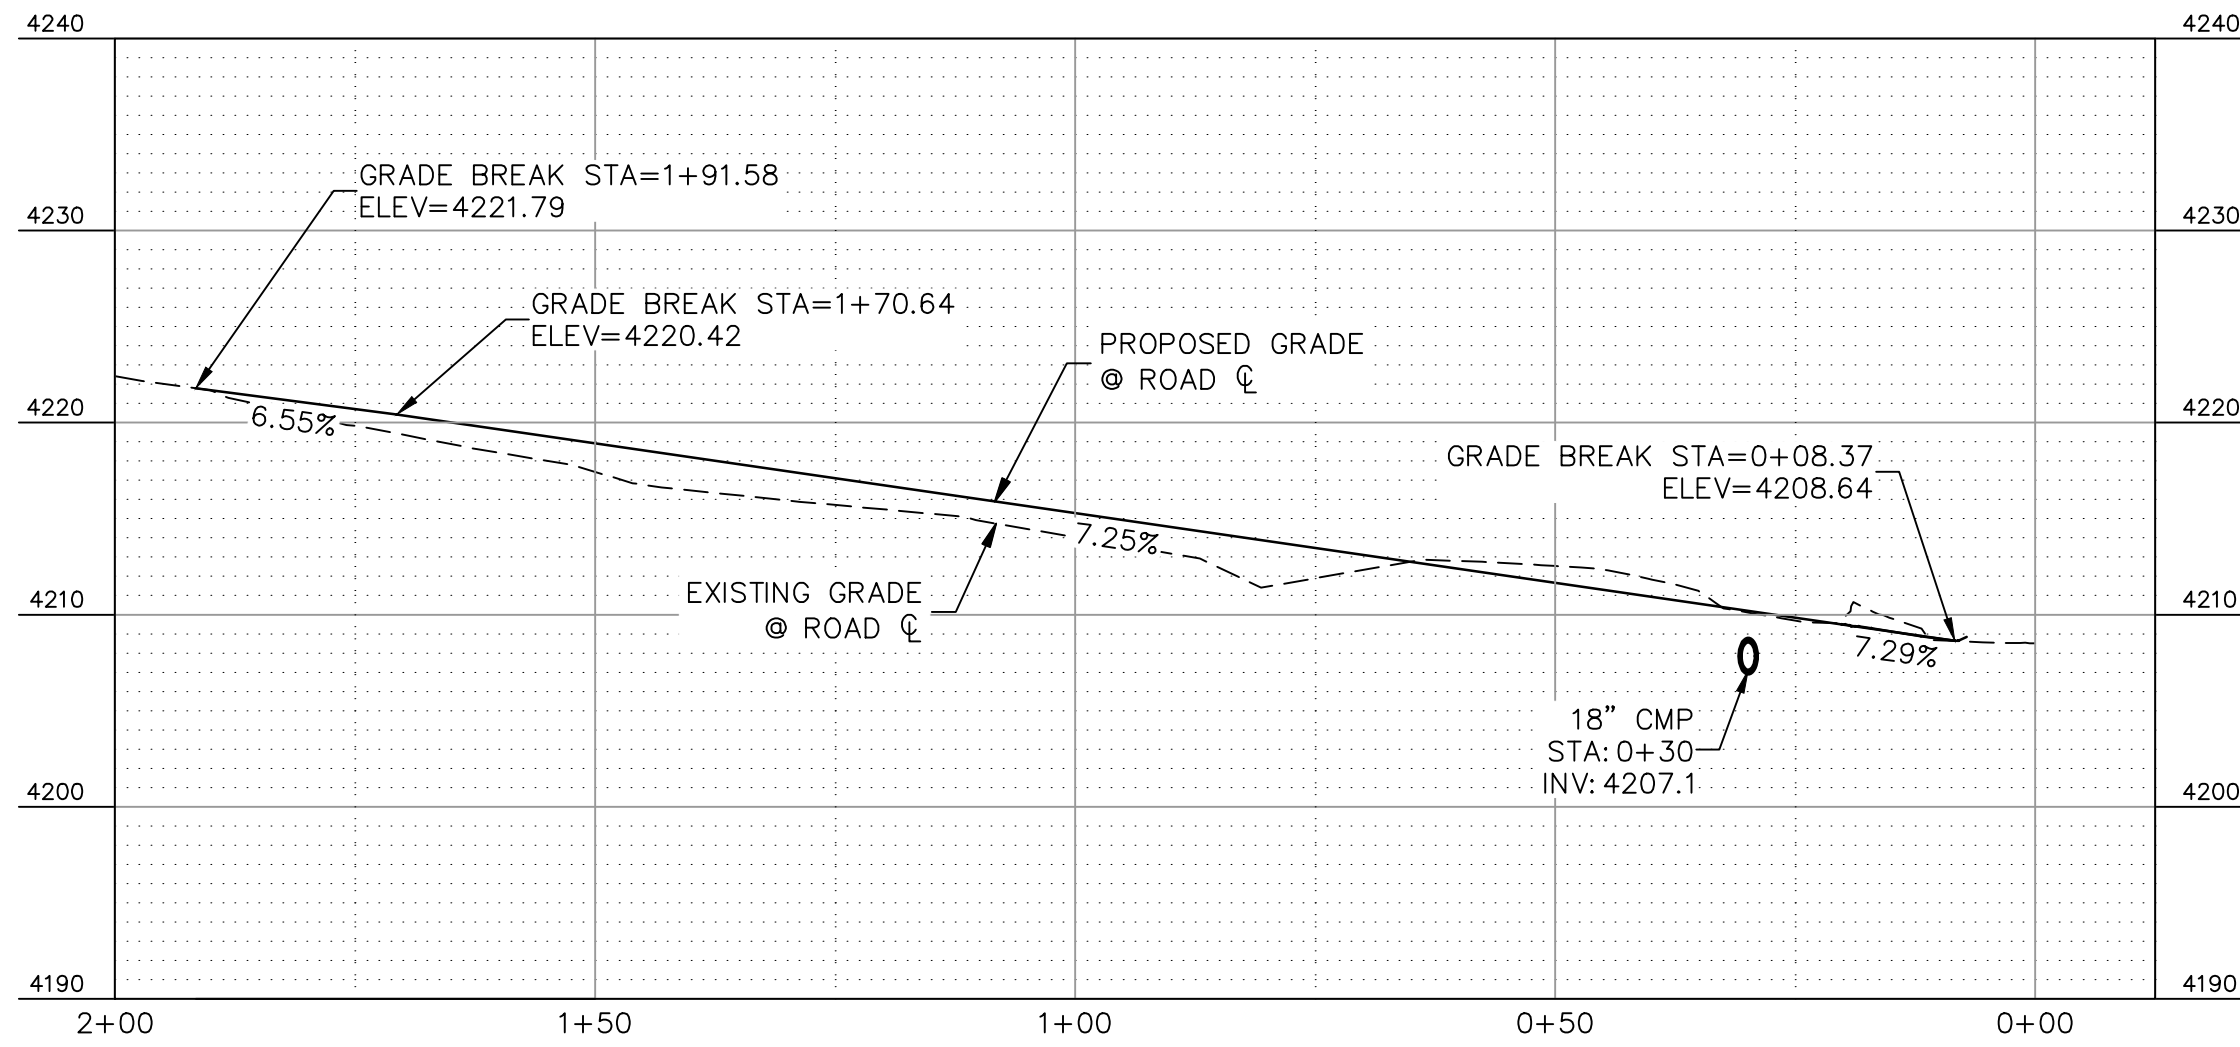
4240
4240
4230
4230
4220
4220
4210
4210
4200
4200
4190
4190

GRADE BREAK STA=1+91.58
ELEV=4221.79

GRADE BREAK STA=1+70.64
ELEV=4220.42

PROPOSED GRADE
@ ROAD ℄

6.55%

GRADE BREAK STA=0+08.37
ELEV=4208.64

7.25%

EXISTING GRADE
@ ROAD ℄

7.29%

18" CMP
STA: 0+30
INV: 4207.1

2+00
1+50
1+00
0+50
0+00